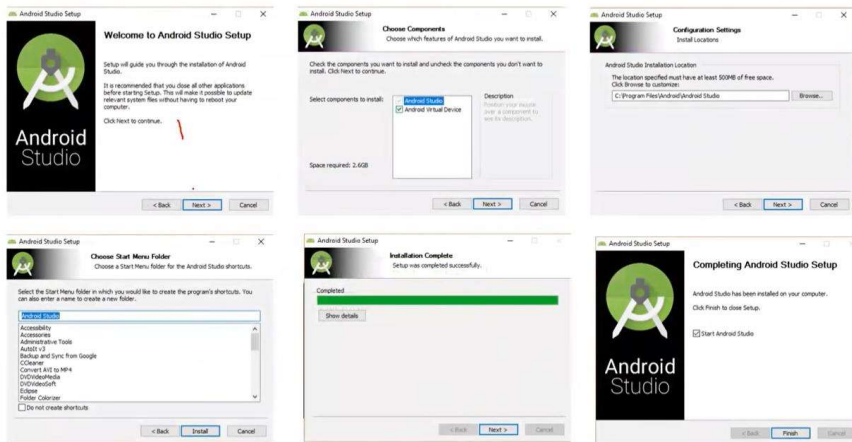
Android Studio Setup

Welcome to Android Studio Setup

Setup will guide you through the installation of Android Studio.

It is recommended that you close all other applications before starting Setup. This will make it possible to update relevant system files without having to reboot your computer.

Click Next to continue.

Android Studio

< Back Next > Cancel

Android Studio Setup

Choose Components

Choose which features of Android Studio you want to install.

Check the components you want to install and uncheck the components you don't want to install. Click Next to continue.

Select components to install:

Android Studio

Android Virtual Device

Description

Position your mouse over a component to see its description.

Space required: 2.6GB

< Back Next > Cancel

Android Studio Setup

Configuration Settings

Install Locations

Android Studio Installation Location

The location specified must have at least 500MB of free space. Click Browse to customize:

C:\Program Files\Android\Android Studio

Browse...

< Back Next > Cancel

Android Studio Setup

Choose Start Menu Folder

Choose a Start Menu folder for the Android Studio shortcuts.

Select the Start Menu folder in which you would like to create the program's shortcuts. You can also enter a name to create a new folder.

Android Studio

Accessibility
Accessories
Administrative Tools
AutoIt v3
Backup and Sync from Google
CCleaner
Convert AVI to MP4
DVDVideoMedia
DVDVideoSoft
Eclipse
Folder Colorizer

Do not create shortcuts

< Back Install Cancel

Android Studio Setup

Installation Complete

Setup was completed successfully.

Completed

Show details

< Back Next > Cancel

Android Studio Setup

Completing Android Studio Setup

Android Studio has been installed on your computer.

Click Finish to close Setup.

Start Android Studio

Android Studio

< Back Finish Cancel